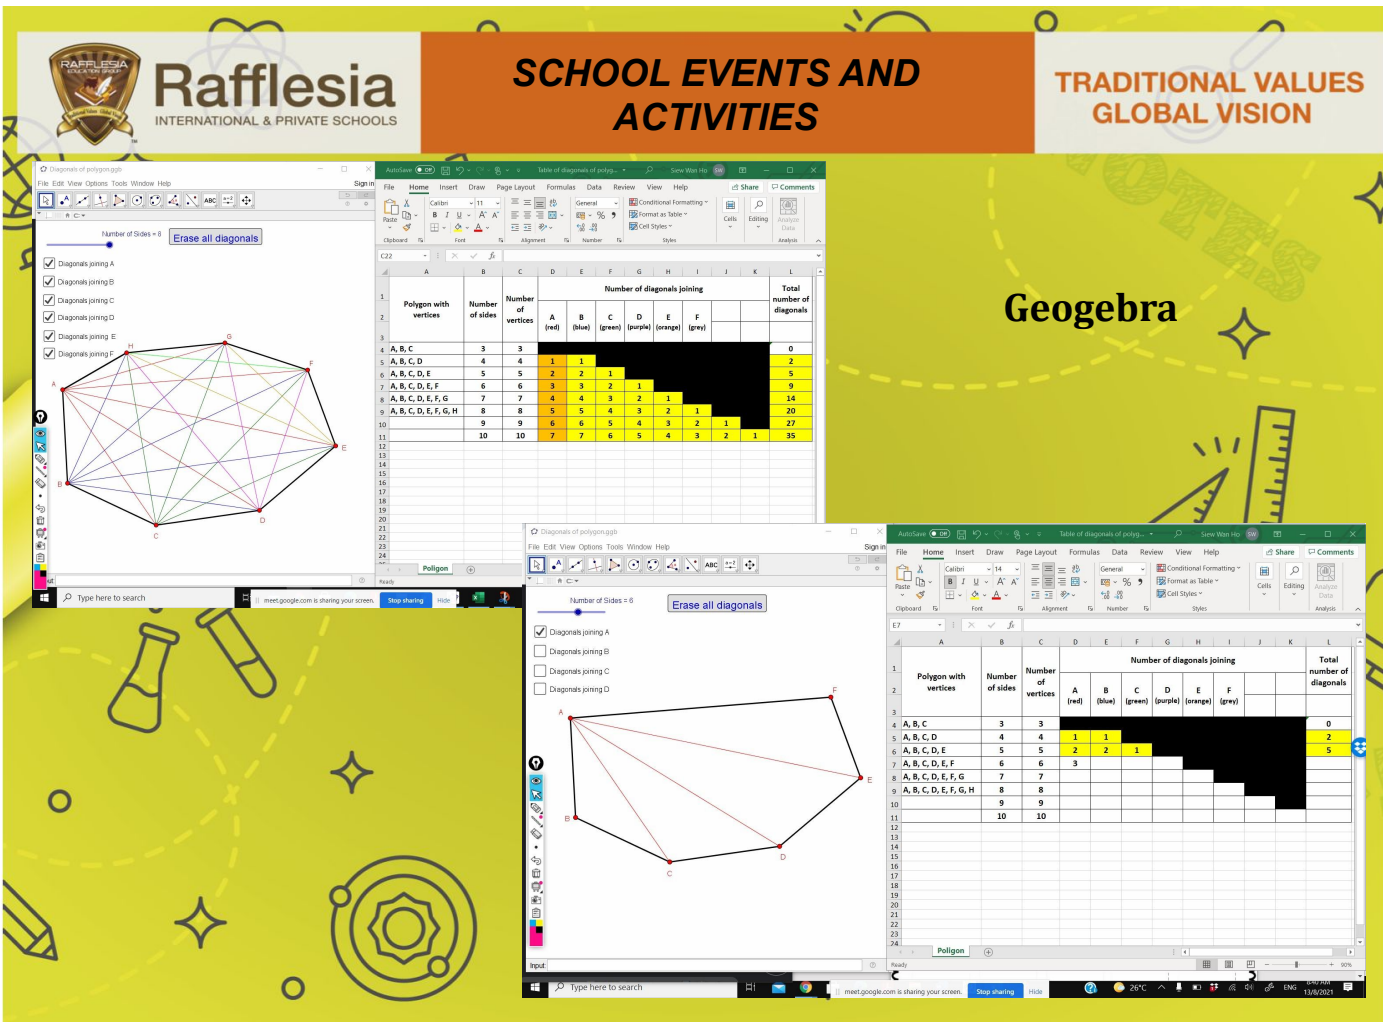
RAFFLESIA EDUCATION GROUP

Rafflesia
INTERNATIONAL & PRIVATE SCHOOLS

SCHOOL EVENTS AND ACTIVITIES

TRADITIONAL VALUES GLOBAL VISION

Geogebra

Diagonals of polygon.ggb
File Edit View Options Tools Window Help
Sign in

Number of Sides = 8
Erase all diagonals

Diagonals joining A
Diagonals joining B
Diagonals joining C
Diagonals joining D
Diagonals joining E
Diagonals joining F

A B C D E F G H

Type here to search
meet.google.com is sharing your screen. Stop sharing Hide

AutoSave Off Table of diagonals of polyg... Sew Wan Ho
File Home Insert Draw Page Layout Formulas Data Review View Help Share Comments
Paste Calibri 11 General Conditional Formatting Format as Table Cell Styles Cells Editing Analyze Data
Clipboard Font Alignment Number Styles Analysis
C22

| | A | B | C | D | E | F | G | H | I | J | K | L |
|---|---|---|---|---|---|---|---|---|---|---|---|---|
| 1 | Polygon with vertices | Number of sides | Number of vertices | Number of diagonals joining | | | | | | | | Total number of diagonals |
| 2 | | | | A (red) | B (blue) | C (green) | D (purple) | E (orange) | F (grey) | | | |
| 3 | | | | | | | | | | | | |
| 4 | A, B, C | 3 | 3 | | | | | | | | | 0 |
| 5 | A, B, C, D | 4 | 4 | 1 | 1 | | | | | | | 2 |
| 6 | A, B, C, D, E | 5 | 5 | 2 | 2 | 1 | | | | | | 5 |
| 7 | A, B, C, D, E, F | 6 | 6 | 3 | 3 | 2 | 1 | | | | | 9 |
| 8 | A, B, C, D, E, F, G | 7 | 7 | 4 | 4 | 3 | 2 | 1 | | | | 14 |
| 9 | A, B, C, D, E, F, G, H | 8 | 8 | 5 | 5 | 4 | 3 | 2 | 1 | | | 20 |
| 10 | | 9 | 9 | 6 | 6 | 5 | 4 | 3 | 2 | 1 | | 27 |
| 11 | | 10 | 10 | 7 | 7 | 6 | 5 | 4 | 3 | 2 | 1 | 35 |

Poligon
Ready

Diagonals of polygon.ggb
File Edit View Options Tools Window Help
Sign in

Number of Sides = 6
Erase all diagonals

Diagonals joining A
Diagonals joining B
Diagonals joining C
Diagonals joining D

A B C D E F

Input:

AutoSave Off Table of diagonals of polyg... Sew Wan Ho
File Home Insert Draw Page Layout Formulas Data Review View Help Share Comments
Paste Calibri 14 General Conditional Formatting Format as Table Cell Styles Cells Editing Analyze Data
Clipboard Font Alignment Number Styles Analysis
E7

| | A | B | C | D | E | F | G | H | I | J | K | L |
|---|---|---|---|---|---|---|---|---|---|---|---|---|
| 1 | Polygon with vertices | Number of sides | Number of vertices | Number of diagonals joining | | | | | | | | Total number of diagonals |
| 2 | | | | A (red) | B (blue) | C (green) | D (purple) | E (orange) | F (grey) | | | |
| 3 | | | | | | | | | | | | |
| 4 | A, B, C | 3 | 3 | | | | | | | | | 0 |
| 5 | A, B, C, D | 4 | 4 | 1 | 1 | | | | | | | 2 |
| 6 | A, B, C, D, E | 5 | 5 | 2 | 2 | 1 | | | | | | 5 |
| 7 | A, B, C, D, E, F | 6 | 6 | 3 | | | | | | | | |
| 8 | A, B, C, D, E, F, G | 7 | 7 | | | | | | | | | |
| 9 | A, B, C, D, E, F, G, H | 8 | 8 | | | | | | | | | |
| 10 | | 9 | 9 | | | | | | | | | |
| 11 | | 10 | 10 | | | | | | | | | |

Poligon
Ready 90%

Type here to search
meet.google.com is sharing your screen. Stop sharing Hide
26°C ENG 13/8/2021